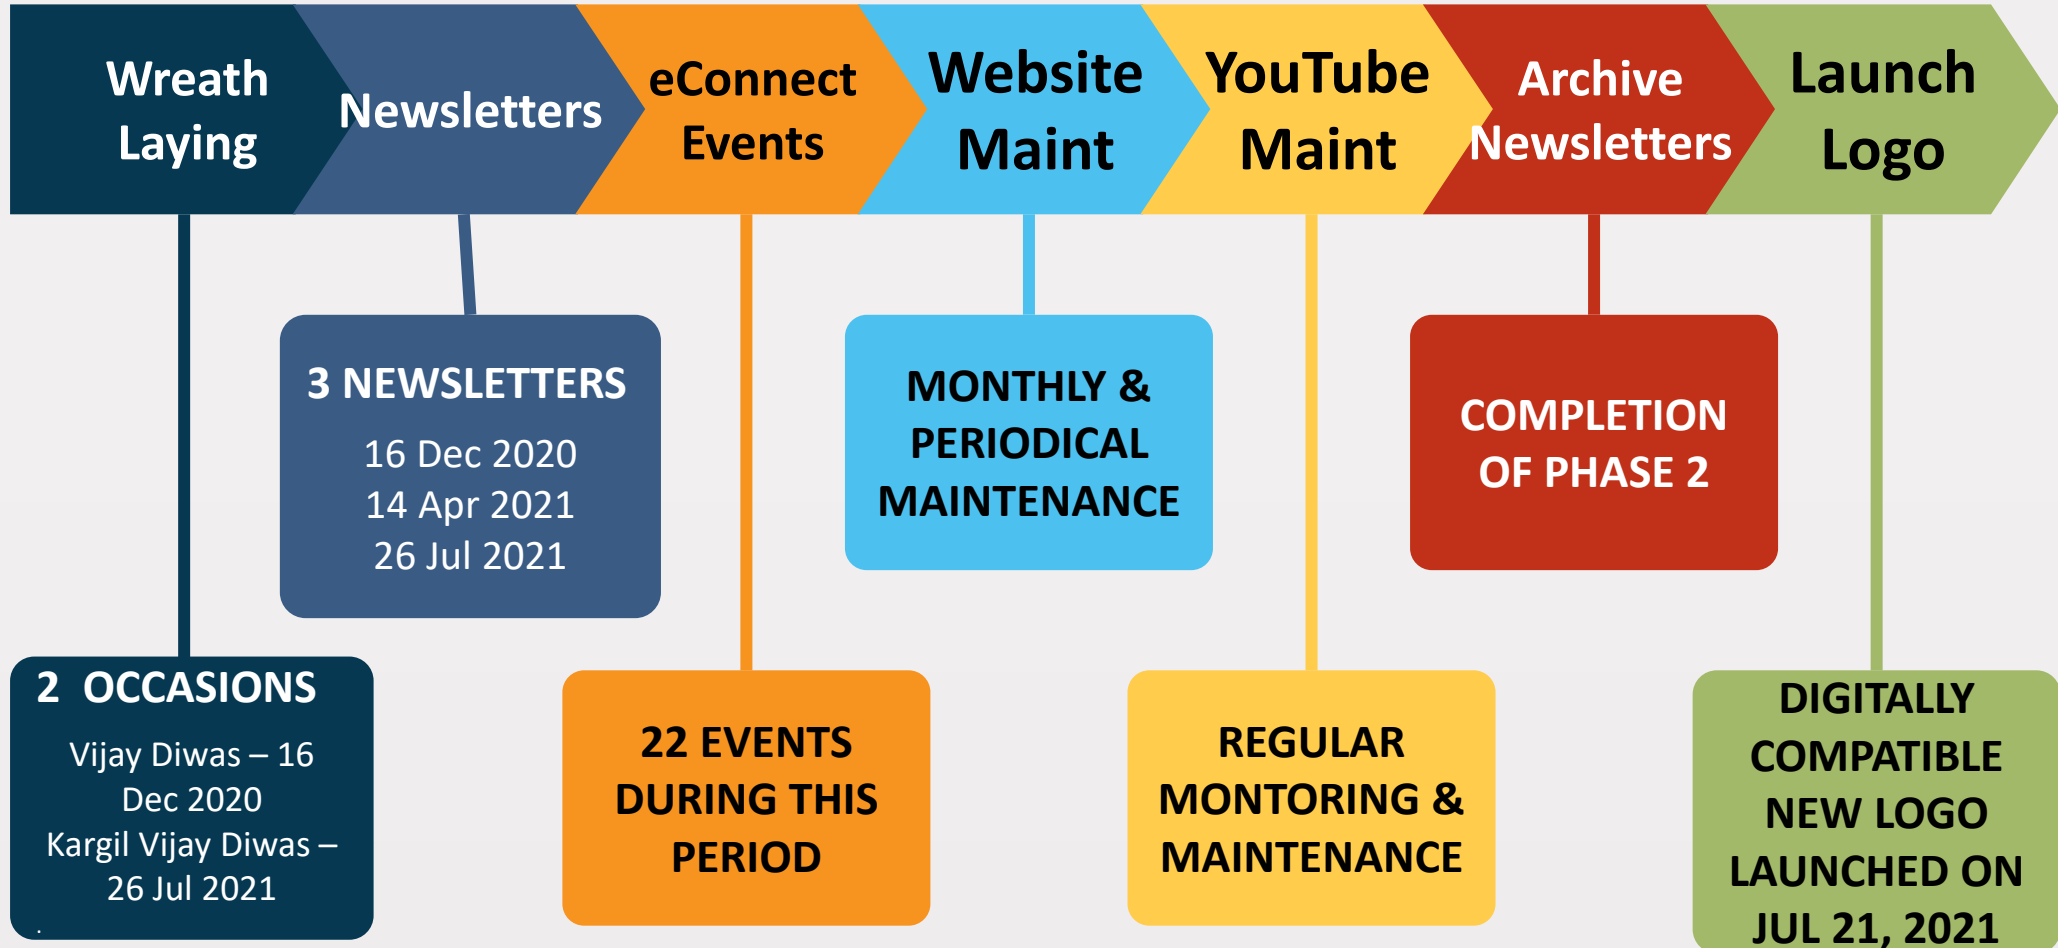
Wreath Laying

Newsletters

eConnect Events

Website Maint

YouTube Maint

Archive Newsletters

Launch Logo

3 NEWSLETTERS

16 Dec 2020
14 Apr 2021
26 Jul 2021

MONTHLY & PERIODICAL MAINTENANCE

COMPLETION OF PHASE 2

2 OCCASIONS

Vijay Diwas – 16 Dec 2020
Kargil Vijay Diwas – 26 Jul 2021

22 EVENTS DURING THIS PERIOD

REGULAR MONTORING & MAINTENANCE

DIGITALLY COMPATIBLE NEW LOGO LAUNCHED ON JUL 21, 2021